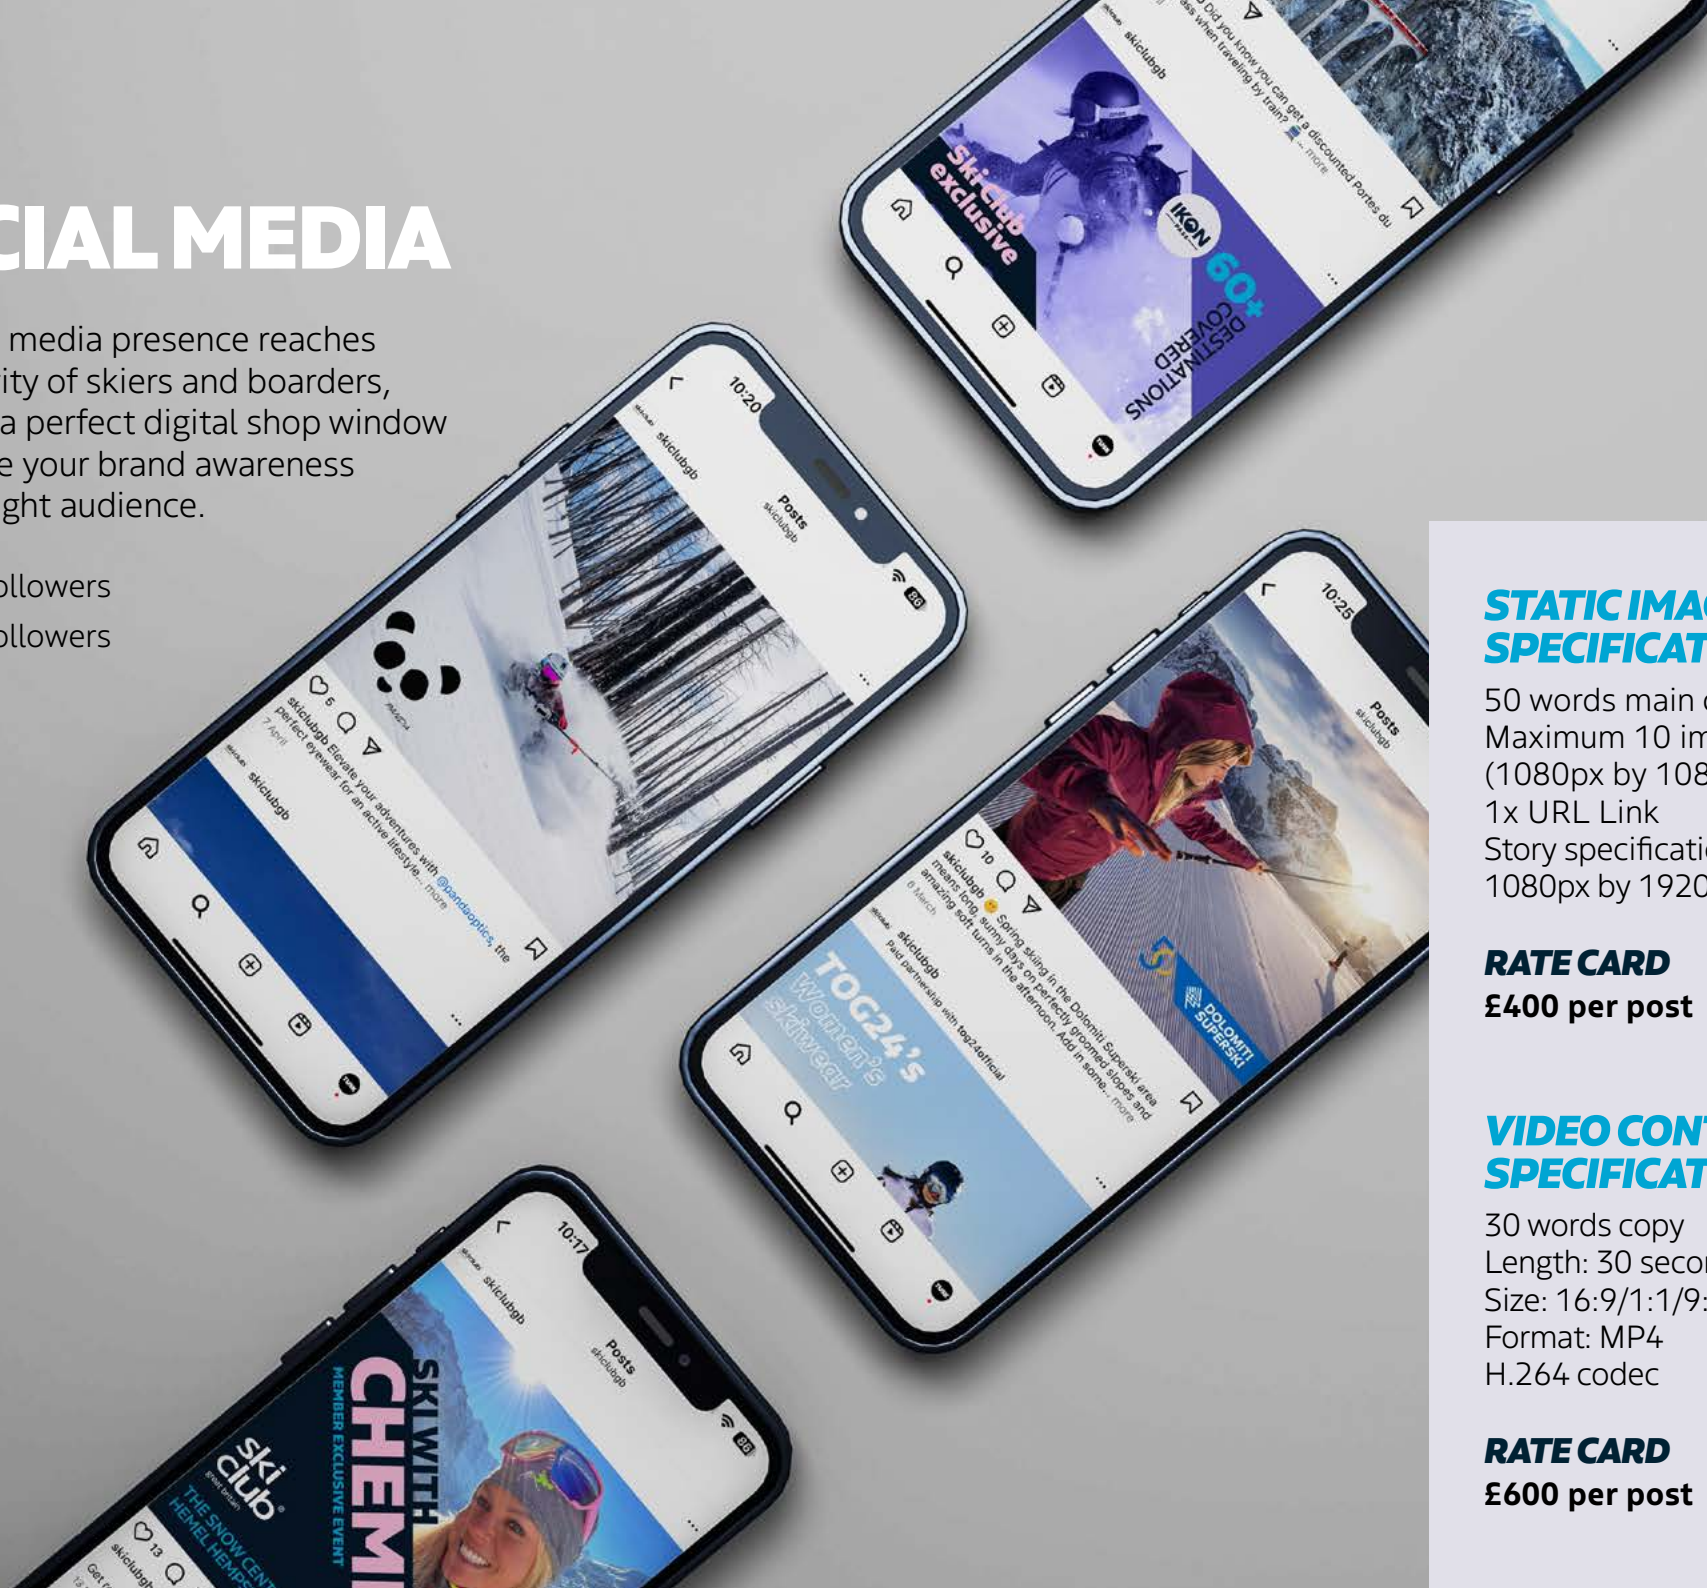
CIAL MEDIA

media presence reaches ity of skiers and boarders, a perfect digital shop window e your brand awareness ght audience.

ollowers

ollowers

skiclubgb

Did you know you can get a discounted Portes du ass when traveling by train? ... more

Ski Club exclusive

IKON

60+ DESTINATIONS COVERED

10:20

skiclubgb

Posts
skiclubgb

6

skiclubgb Elevate your adventures with @pandaoptics, the perfect eyewear for an active lifestyle... more

7 April

skiclubgb

10:25

Posts
skiclubgb

10

skiclubgb Spring skiing in the Dolomiti Superski area means long, sunny days on perfectly groomed slopes and amazing soft turns in the afternoon. Add in some... more

6 March

DOLOMITI SUPERSKI

skiclubgb
Paid partnership with tog24official

TOG24's Women's Skiwear

10:17

skiclubgb

Posts
skiclubgb

SKI WITH CHEM

MEMBER EXCLUSIVE EVENT

ski club great britain

THE SNOW CENT HEMEL HEMPS

13

skiclubgb

Get

STATIC IMA SPECIFICAT

50 words main
Maximum 10 im
(1080px by 108
1x URL Link
Story specificati
1080px by 1920

RATE CARD
£400 per post

VIDEO CON SPECIFICAT

30 words copy
Length: 30 seco
Size: 16:9/1:1/9:
Format: MP4
H.264 codec

RATE CARD
£600 per post